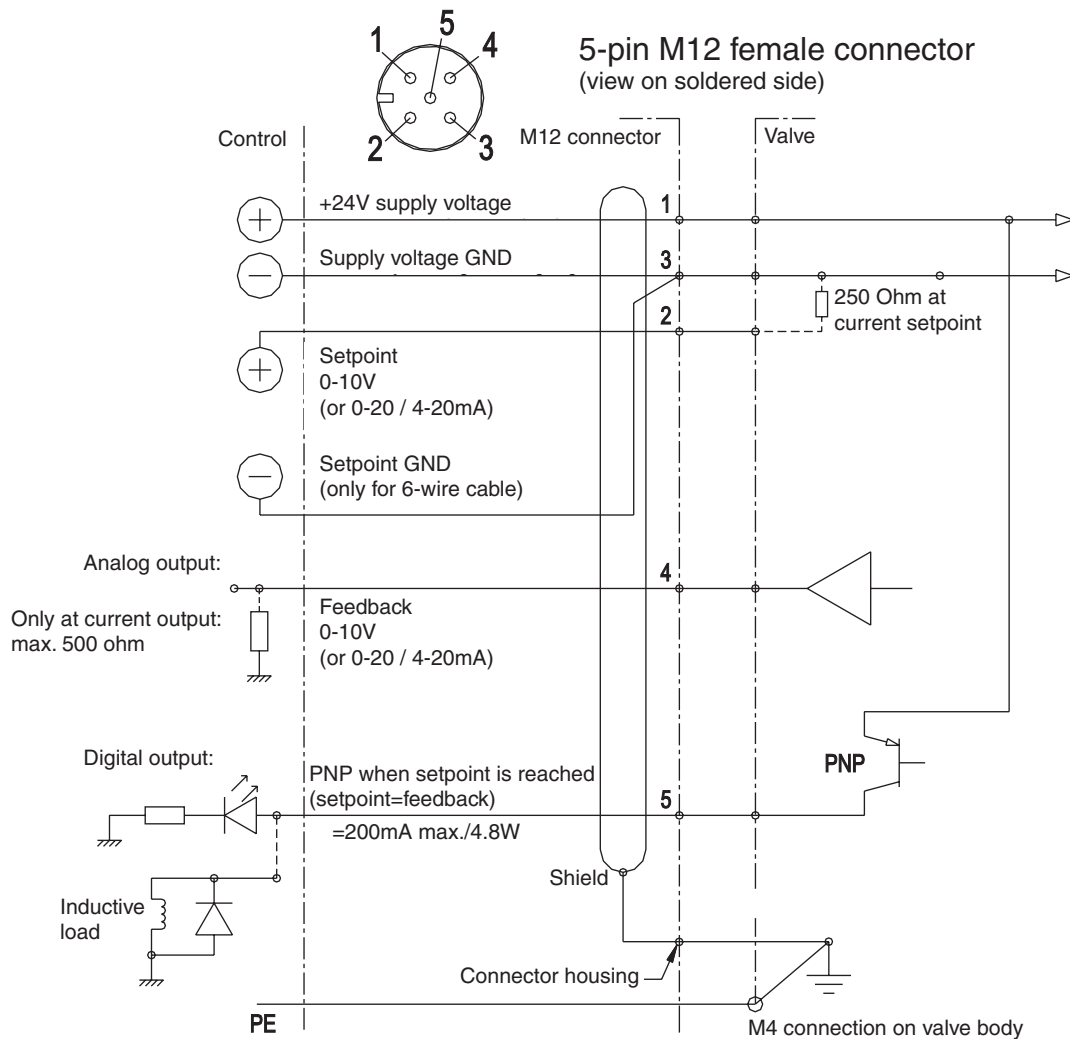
1 5 4
2 3

5-pin M12 female connector
(view on soldered side)

Control

M12 connector

Valve

+24V supply voltage

1

Supply voltage GND

3

250 Ohm at current setpoint

2

Setpoint
0-10V
(or 0-20 / 4-20mA)

Setpoint GND
(only for 6-wire cable)

Analog output:

4

Only at current output: max. 500 ohm

Feedback
0-10V
(or 0-20 / 4-20mA)

Digital output:

PNP when setpoint is reached
(setpoint=feedback)

PNP

5

=200mA max./4.8W

Shield

Inductive load

Connector housing

PE

M4 connection on valve body